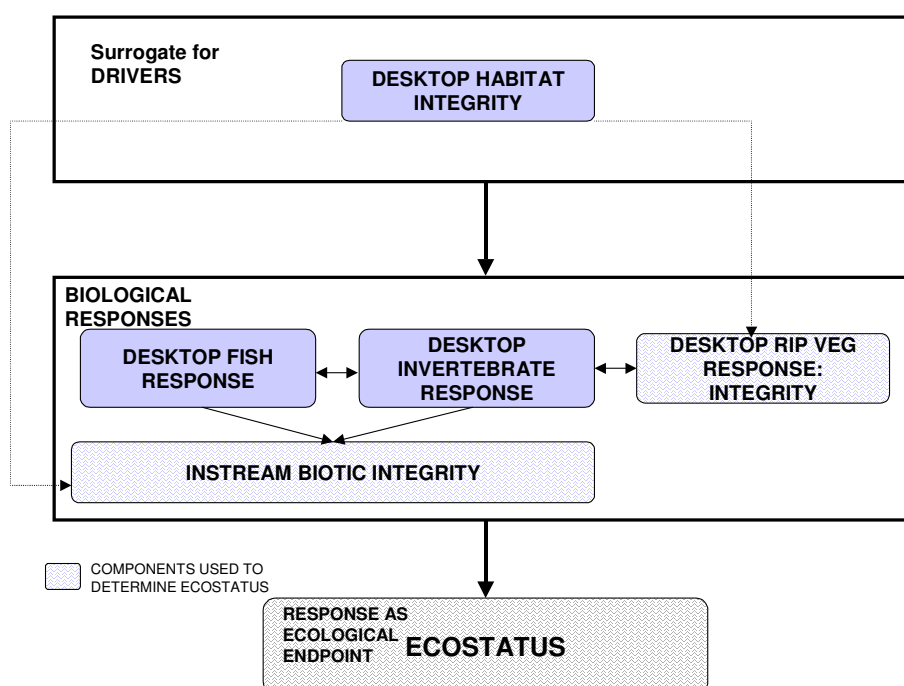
Surrogate for DRIVERS

DESKTOP HABITAT INTEGRITY

BIOLOGICAL RESPONSES

DESKTOP FISH RESPONSE

DESKTOP INVERTEBRATE RESPONSE

DESKTOP RIP VEG RESPONSE: INTEGRITY

INSTREAM BIOTIC INTEGRITY

COMPONENTS USED TO DETERMINE ECOSTATUS

RESPONSE AS ECOLOGICAL ENDPOINT

ECOSTATUS